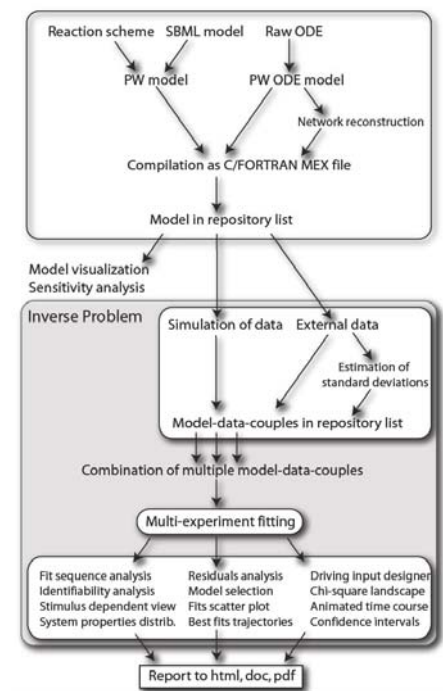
Reaction scheme SBML model Raw ODE

PW model PW ODE model

Network reconstruction

Compilation as C/FORTRAN MEX file

Model in repository list

Model visualization
Sensitivity analysis

Inverse Problem

Simulation of data External data

Estimation of standard deviations

Model-data-couples in repository list

Combination of multiple model-data-couples

Multi-experiment fitting

Fit sequence analysis
Identifiability analysis
Stimulus dependent view
System properties distrib.

Residuals analysis
Model selection
Fits scatter plot
Best fits trajectories

Driving input designer
Chi-square landscape
Animated time course
Confidence intervals

Report to html, doc, pdf